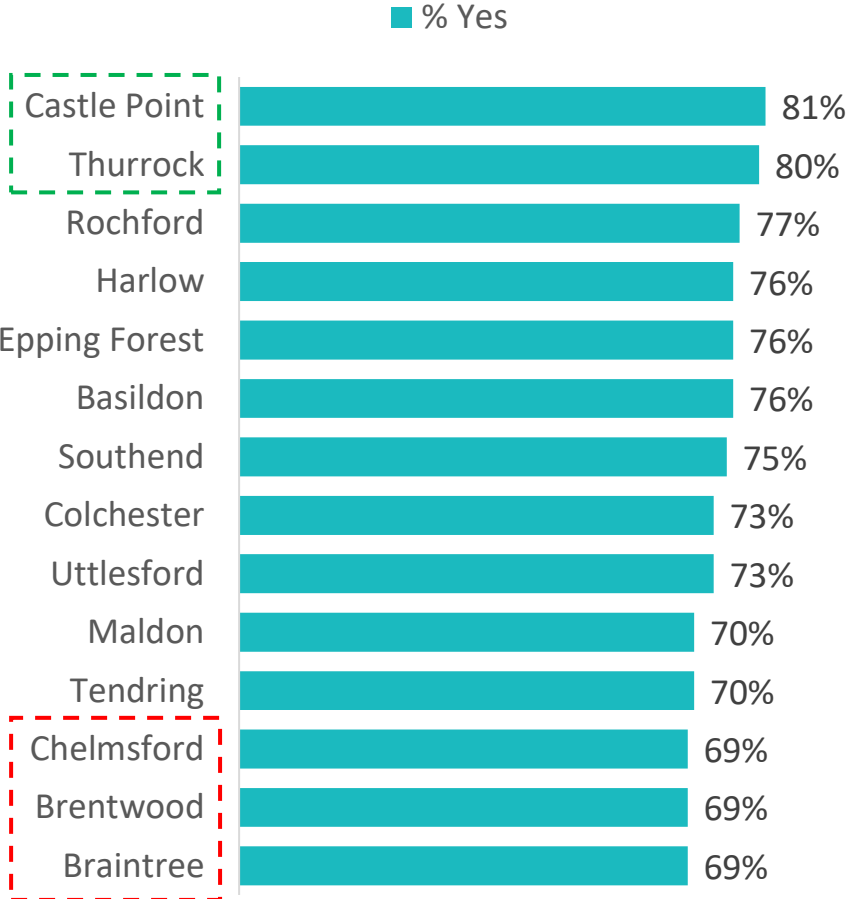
% Yes

| | |
|---|---|
| Castle Point | 81% |
| Thurrock | 80% |
| Rochford | 77% |
| Harlow | 76% |
| Epping Forest | 76% |
| Basildon | 76% |
| Southend | 75% |
| Colchester | 73% |
| Uttlesford | 73% |
| Maldon | 70% |
| Tendring | 70% |
| Chelmsford | 69% |
| Brentwood | 69% |
| Braintree | 69% |